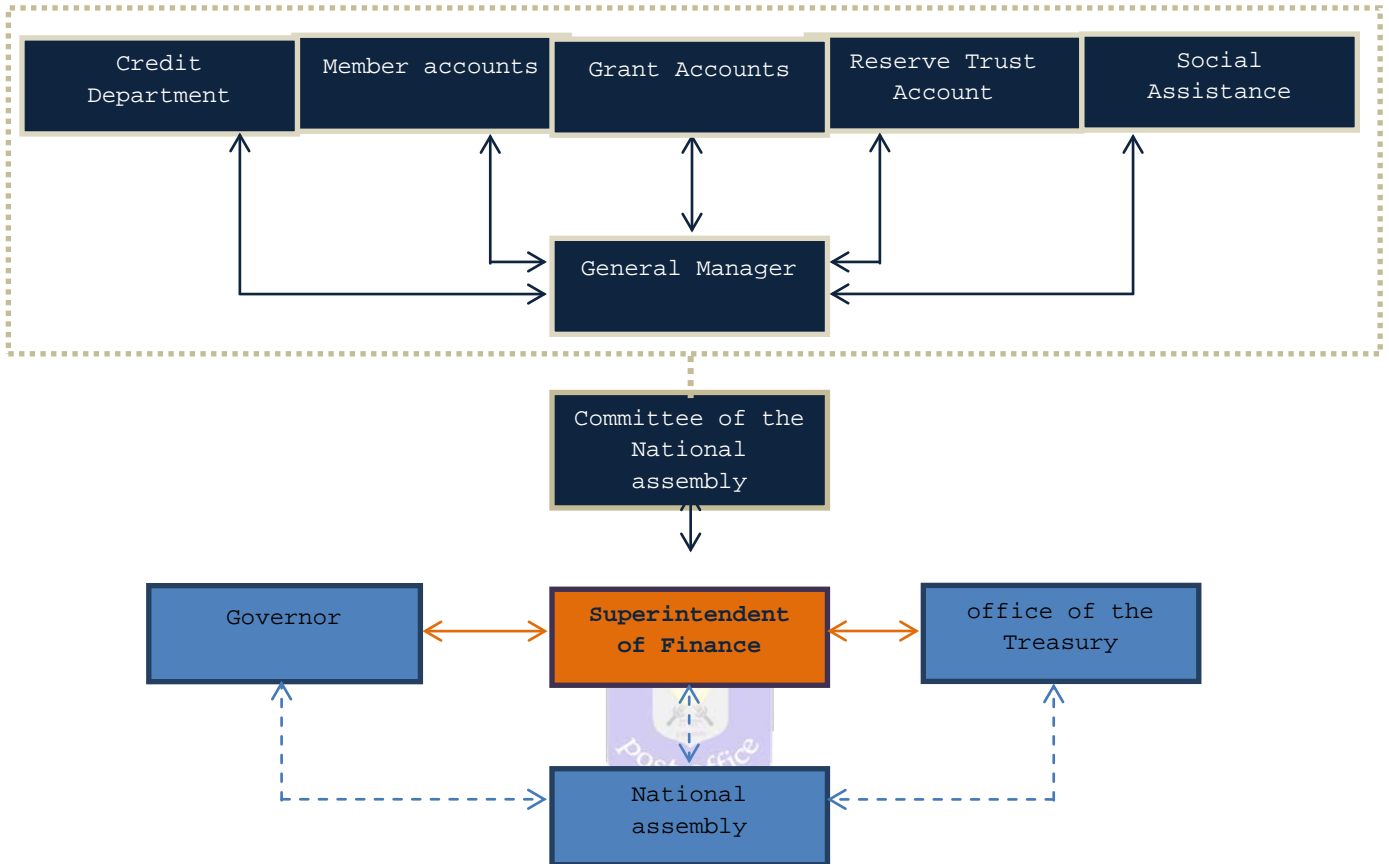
Credit Department

Member accounts

Grant Accounts

Reserve Trust Account

Social Assistance

General Manager

Committee of the National assembly

Governor

Superintendent of Finance

office of the Treasury

post office

National assembly